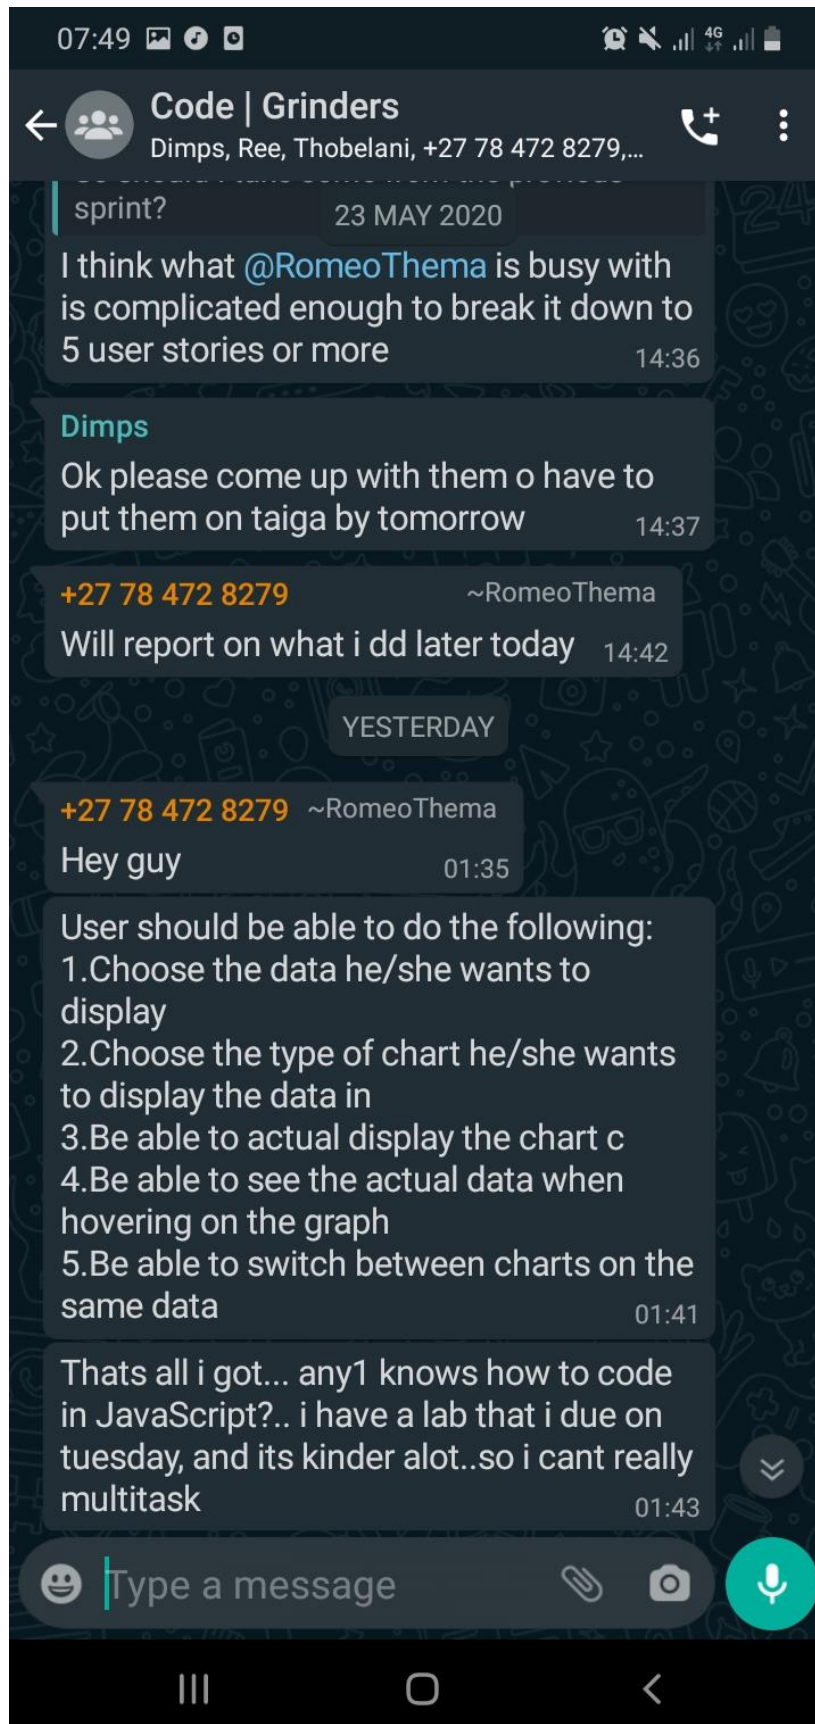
07:49

Code | Grinders
Dimps, Ree, Thobelani, +27 78 472 8279,...

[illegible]
sprint?

23 MAY 2020

I think what @RomeoThema is busy with is complicated enough to break it down to 5 user stories or more 14:36

Dimps
Ok please come up with them o have to put them on taiga by tomorrow 14:37

+27 78 472 8279 ~RomeoThema
Will report on what i dd later today 14:42

YESTERDAY

+27 78 472 8279 ~RomeoThema
Hey guy 01:35

User should be able to do the following:
1.Choose the data he/she wants to display
2.Choose the type of chart he/she wants to display the data in
3.Be able to actual display the chart c
4.Be able to see the actual data when hovering on the graph
5.Be able to switch between charts on the same data 01:41

Thats all i got... any1 knows how to code in JavaScript?.. i have a lab that i due on tuesday, and its kinder alot..so i cant really multitask 01:43

Type a message